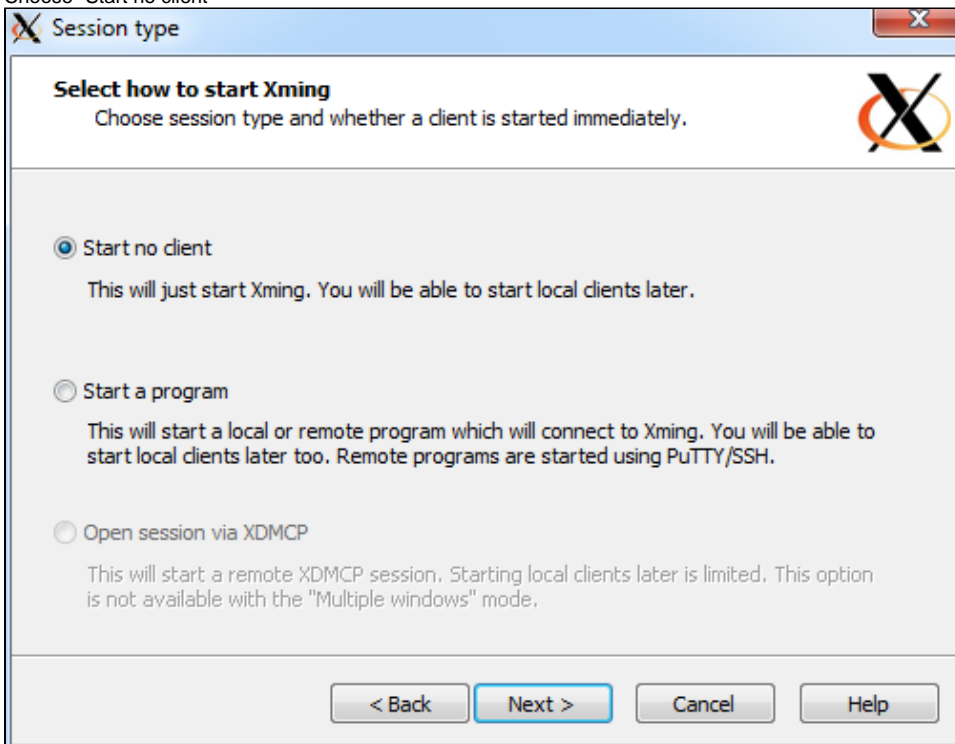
Choose "Start no client"

Session type

Select how to start Xming
Choose session type and whether a client is started immediately.

Start no client

This will just start Xming. You will be able to start local clients later.

Start a program

This will start a local or remote program which will connect to Xming. You will be able to start local clients later too. Remote programs are started using PuTTY/SSH.

Open session via XDMCP

This will start a remote XDMCP session. Starting local clients later is limited. This option is not available with the "Multiple windows" mode.

< Back | Next > | Cancel | Help